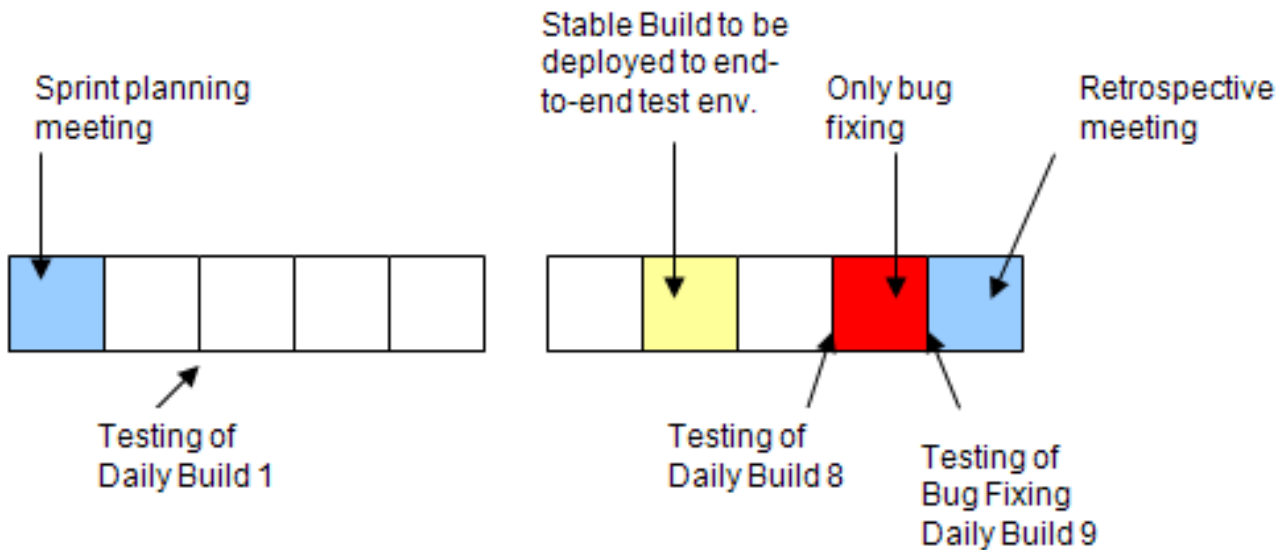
Sprint planning meeting

Stable Build to be deployed to end-to-end test env.

Only bug fixing

Retrospective meeting

Testing of Daily Build 1

Testing of Daily Build 8

Testing of Bug Fixing Daily Build 9